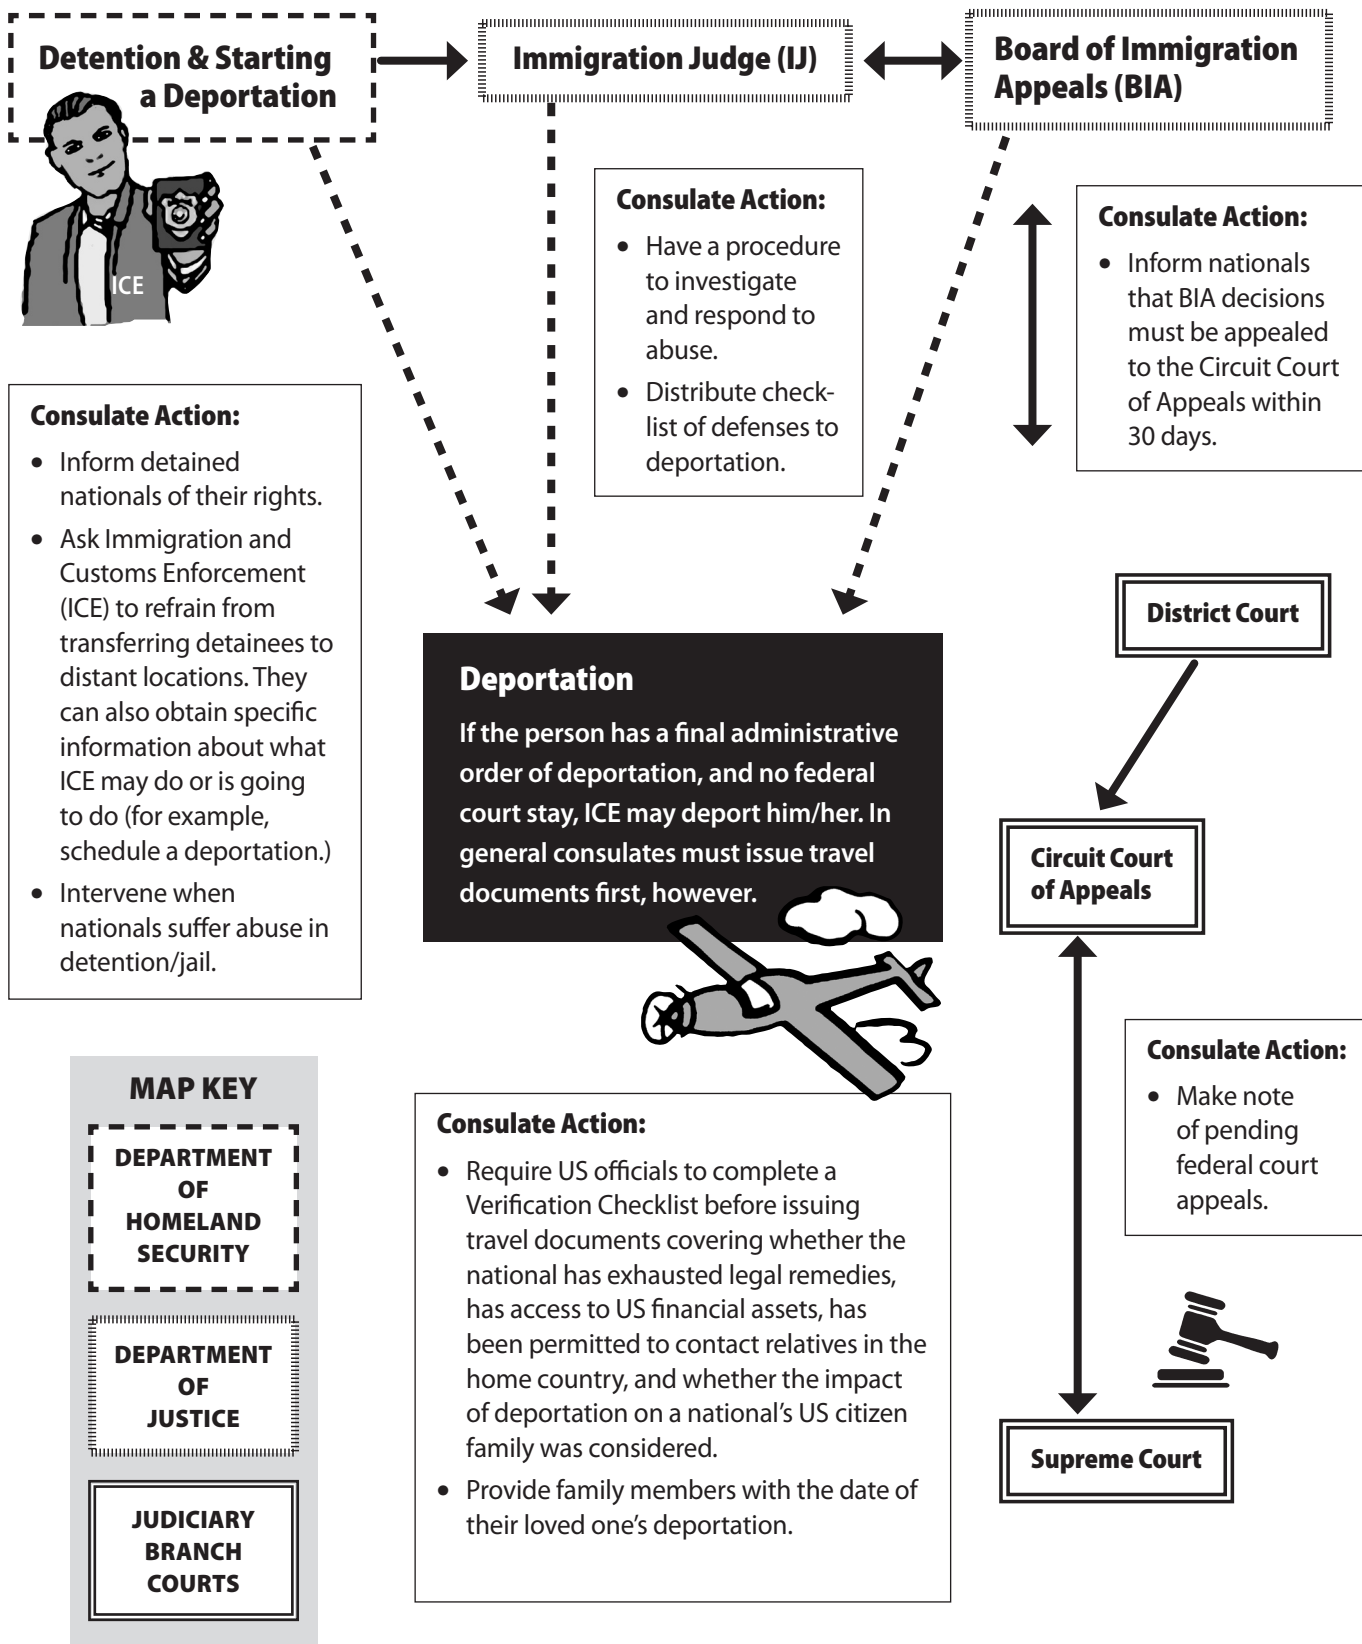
Detention & Starting a Deportation

ICE

Immigration Judge (IJ)

Board of Immigration Appeals (BIA)

Consulate Action:
- Have a procedure to investigate and respond to abuse.
- Distribute checklist of defenses to deportation.

Consulate Action:
- Inform nationals that BIA decisions must be appealed to the Circuit Court of Appeals within 30 days.

Consulate Action:
- Inform detained nationals of their rights.
- Ask Immigration and Customs Enforcement (ICE) to refrain from transferring detainees to distant locations. They can also obtain specific information about what ICE may do or is going to do (for example, schedule a deportation.)
- Intervene when nationals suffer abuse in detention/jail.

Deportation
If the person has a final administrative order of deportation, and no federal court stay, ICE may deport him/her. In general consulates must issue travel documents first, however.

District Court

Circuit Court of Appeals

Consulate Action:
- Make note of pending federal court appeals.

MAP KEY
DEPARTMENT OF HOMELAND SECURITY
DEPARTMENT OF JUSTICE
JUDICIARY BRANCH COURTS

Consulate Action:
- Require US officials to complete a Verification Checklist before issuing travel documents covering whether the national has exhausted legal remedies, has access to US financial assets, has been permitted to contact relatives in the home country, and whether the impact of deportation on a national's US citizen family was considered.
- Provide family members with the date of their loved one's deportation.

Supreme Court